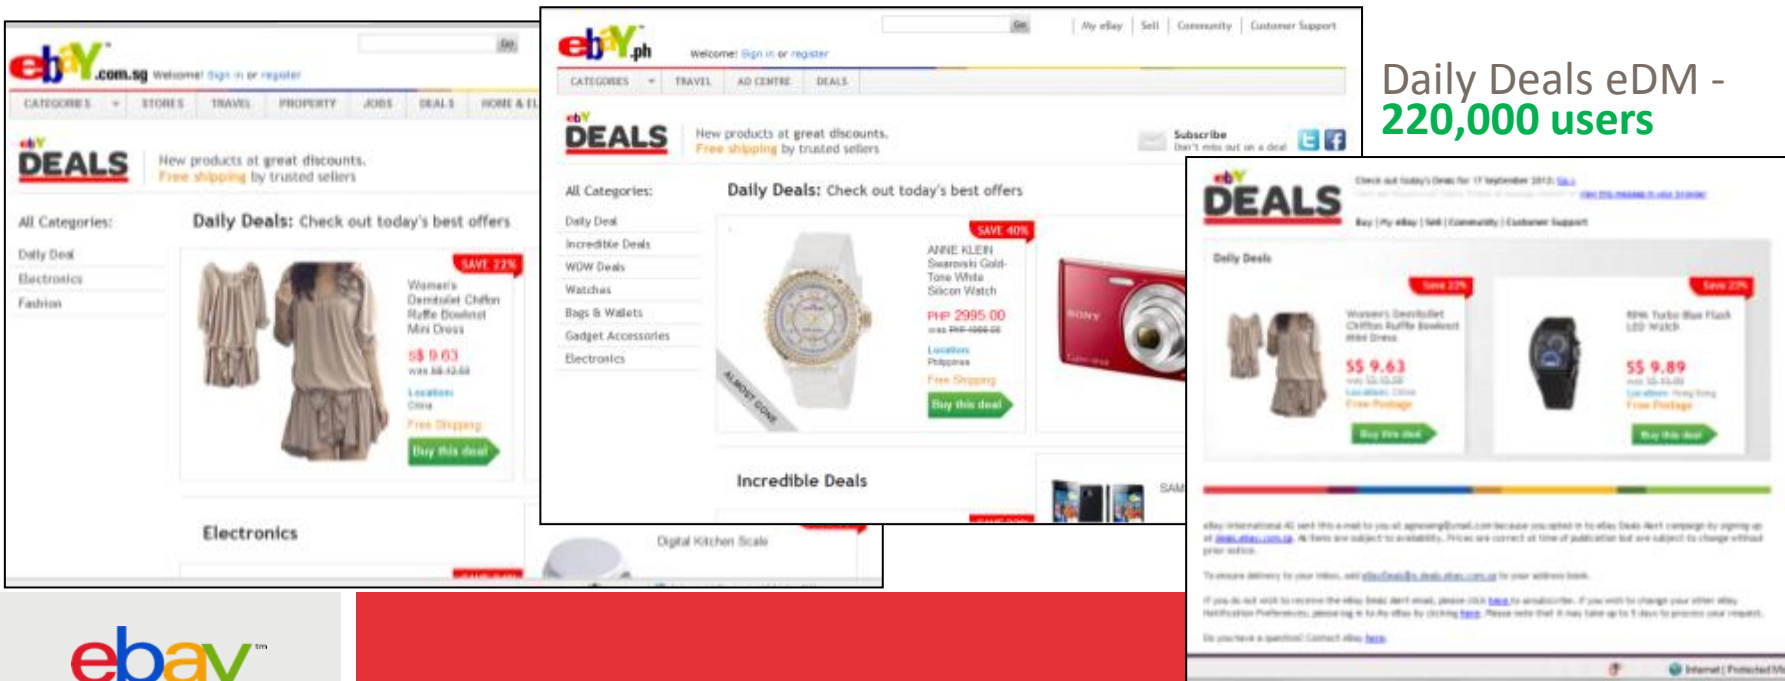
Daily Deals eDM - 220,000 users

ebay.com.sg Welcome! Sign in or register
Go
CATEGORIES STORES TRAVEL PROPERTY JOBS DEALS HOME & EL
ebY DEALS New products at great discounts. Free shipping by trusted sellers
All Categories:
Daily Deal
Electronics
Fashion
Daily Deals: Check out today's best offers
SAVE 22%
Women's Demitollet Chiffon Ruffle Bowknot Mini Dress
S$ 9.63
was S$ 12.33
Location: China
Free Shipping
Buy this deal
Electronics
Digital Kitchen Scale

ebay.ph
Go
My eBay | Sell | Community | Customer Support
Welcome! Sign in or register
CATEGORIES TRAVEL AD CENTRE DEALS
ebY DEALS New products at great discounts. Free shipping by trusted sellers
Subscribe Don't miss out on a deal
All Categories:
Daily Deal
Incredible Deals
WOW Deals
Watches
Bags & Wallets
Gadget Accessories
Electronics
Daily Deals: Check out today's best offers
SAVE 40%
ANNE KLEIN Swarovski Gold-Tone White Silicon Watch
PHP 2995.00
was PHP 4999.00
Location: Philippines
Free Shipping
Buy this deal
ALMOST GONE
Incredible Deals
SAM

ebY DEALS
Check out today's Deals for 17 September 2012: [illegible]
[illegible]
Buy | My eBay | Sell | Community | Customer Support
Daily Deals
Save 22%
Women's Demitollet Chiffon Ruffle Bowknot Mini Dress
S$ 9.63
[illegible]
Free Postage
Buy this deal
Save 23%
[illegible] Turbo Blue Flash LED Watch
S$ 9.89
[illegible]
Free Postage
Buy this deal
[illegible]
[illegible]
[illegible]
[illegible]
Internet | Protected Mo

ebay™